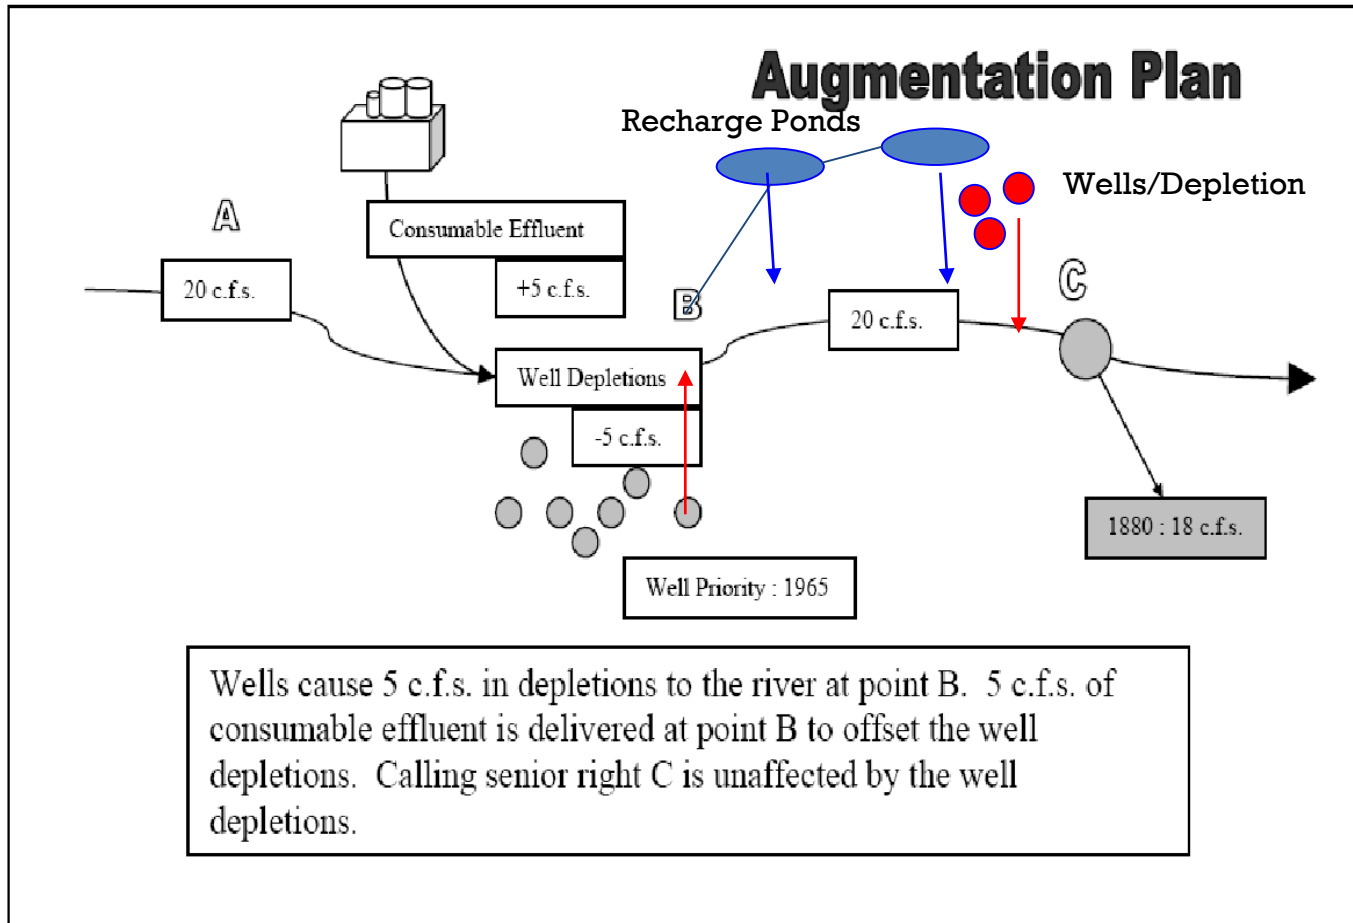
Augmentation Plan

Recharge Ponds

Wells/Depletion

A

20 c.f.s.

Consumable Effluent

+5 c.f.s.

B

Well Depletions

-5 c.f.s.

20 c.f.s.

C

1880 : 18 c.f.s.

Well Priority : 1965

Wells cause 5 c.f.s. in depletions to the river at point B. 5 c.f.s. of consumable effluent is delivered at point B to offset the well depletions. Calling senior right C is unaffected by the well depletions.